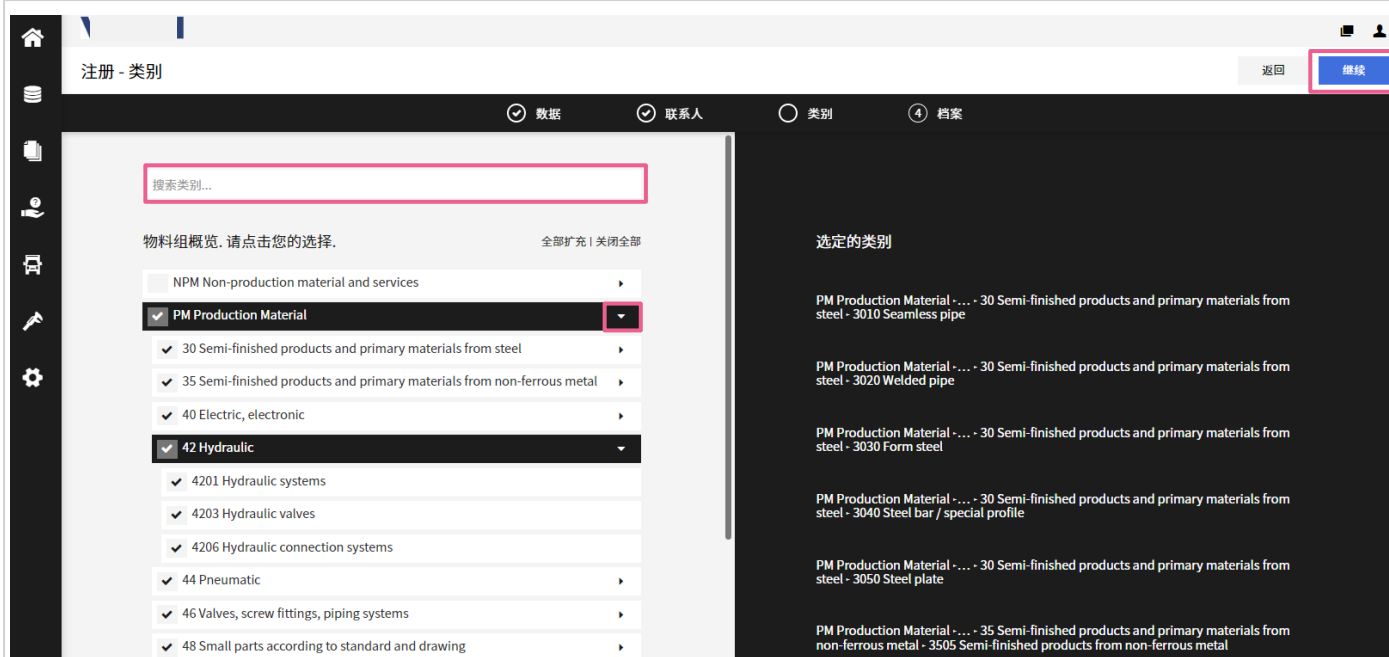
注册 - 类别

返回

继续

数据

联系人

类别

4 档案

搜索类别...

物料组概览. 请点击您的选择.

全部扩充 | 关闭全部

NPM Non-production material and services

PM Production Material

30 Semi-finished products and primary materials from steel

35 Semi-finished products and primary materials from non-ferrous metal

40 Electric, electronic

42 Hydraulic

4201 Hydraulic systems

4203 Hydraulic valves

4206 Hydraulic connection systems

44 Pneumatic

46 Valves, screw fittings, piping systems

48 Small parts according to standard and drawing

选定的类别

PM Production Material - ... - 30 Semi-finished products and primary materials from steel - 3010 Seamless pipe

PM Production Material - ... - 30 Semi-finished products and primary materials from steel - 3020 Welded pipe

PM Production Material - ... - 30 Semi-finished products and primary materials from steel - 3030 Form steel

PM Production Material - ... - 30 Semi-finished products and primary materials from steel - 3040 Steel bar / special profile

PM Production Material - ... - 30 Semi-finished products and primary materials from steel - 3050 Steel plate

PM Production Material - ... - 35 Semi-finished products and primary materials from non-ferrous metal - 3505 Semi-finished products from non-ferrous metal